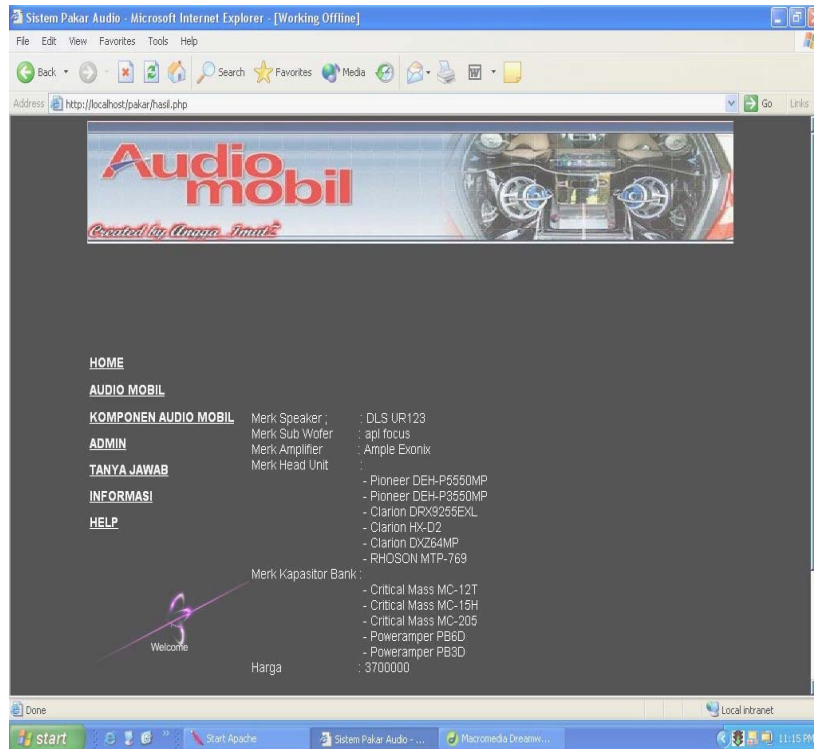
Sistem Pakar Audio - Microsoft Internet Explorer - [Working Offline]

File Edit View Favorites Tools Help

Back Search Favorites Media

Address http://localhost/pakar/hasil.php Go Links

Audio mobil

Created by Angga_Imut

HOME

AUDIO MOBIL

KOMPONEN AUDIO MOBIL

ADMIN

TANYA JAWAB

INFORMASI

HELP

Welcome

| | |
|---|---|
| Merk Speaker ; | : DLS UR123 |
| Merk Sub Wofer | : api focus |
| Merk Amplifier | : Ample Exonix |
| Merk Head Unit | : |
| | - Pioneer DEH-P5550MP |
| | - Pioneer DEH-P3550MP |
| | - Clarion DRX9255EXL |
| | - Clarion HX-D2 |
| | - Clarion DXZ64MP |
| | - RHOSON MTP-769 |
| Merk Kapasitor Bank : | |
| | - Critical Mass MC-12T |
| | - Critical Mass MC-15H |
| | - Critical Mass MC-205 |
| | - Poweramper PB6D |
| | - Poweramper PB3D |
| Harga | : 3700000 |

Done

Local intranet

start Start Apache Sistem Pakar Audio - ... Macromedia Dreamw... 11:15 PM